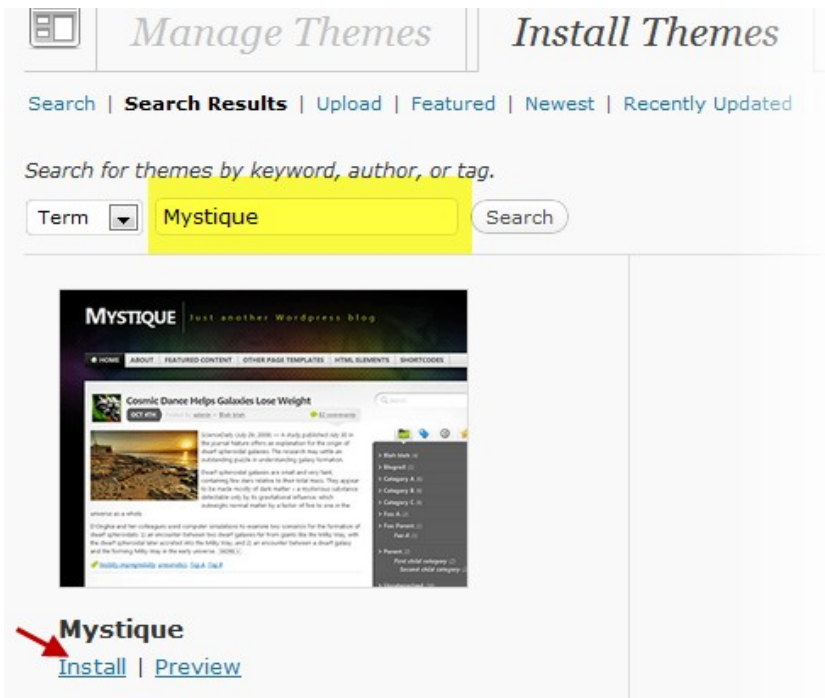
Manage Themes | Install Themes

Search | Search Results | Upload | Featured | Newest | Recently Updated

Search for themes by keyword, author, or tag.

Term | Mystique | Search

MYSTIQUE | just another Wordpress blog

HOME | ABOUT | FEATURED CONTENT | OTHER PAGE TEMPLATES | HTML ELEMENTS | SHORTCODES

Cosmic Dance Helps Galaxies Lose Weight

OCT 4TH

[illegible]

Mystique

Install | Preview